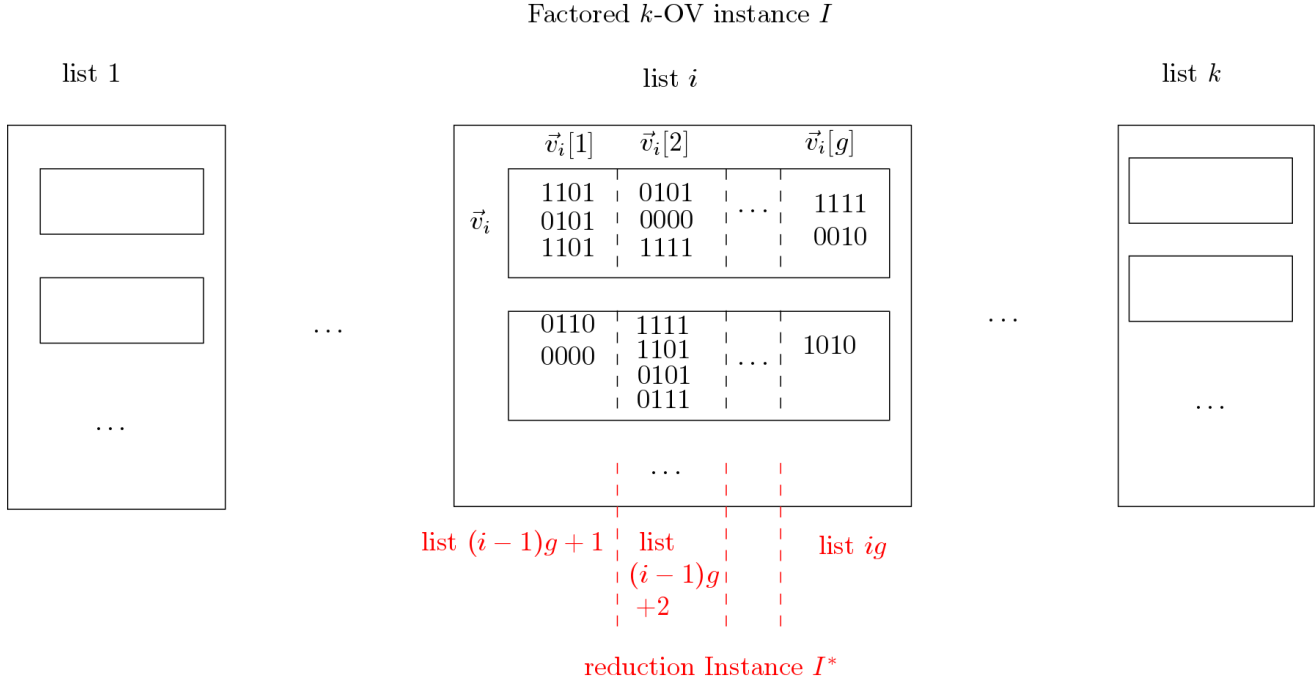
Factored $k$-OV instance $I$

list 1

list $i$

list $k$

$\vec{v}_i[1]$ $\vec{v}_i[2]$ $\vec{v}_i[g]$

$\vec{v}_i$

1101
0101
1101

0101
0000
1111

$\cdots$

1111
0010

0110
0000

1111
1101
0101
0111

$\cdots$

1010

$\cdots$

$\cdots$

$\cdots$

$\cdots$

$\cdots$

$\cdots$

list $(i-1)g+1$

list $(i-1)g$ $+2$

list $ig$

reduction Instance $I^*$